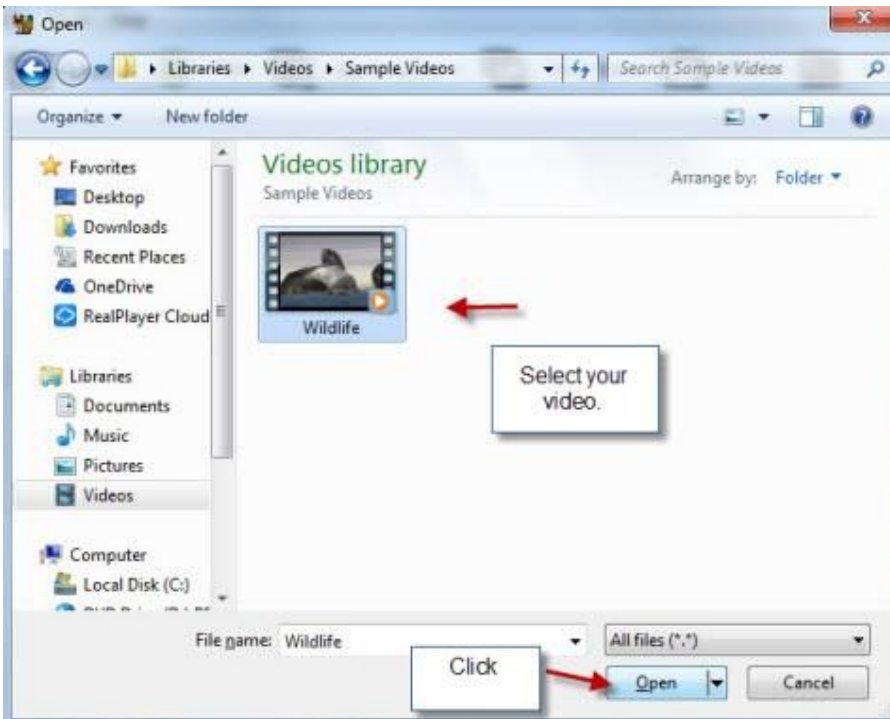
Open

Libraries ▸ Videos ▸ Sample Videos

Search Sample Videos

Organize ▾

New folder

Favorites

Desktop

Downloads

Recent Places

OneDrive

RealPlayer Cloud

Libraries

Documents

Music

Pictures

Videos

Computer

Local Disk (C:)

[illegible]

Videos library

Sample Videos

Arrange by: Folder ▾

Wildlife

Select your video.

File name: Wildlife

All files (*.*)

Click

Open

Cancel